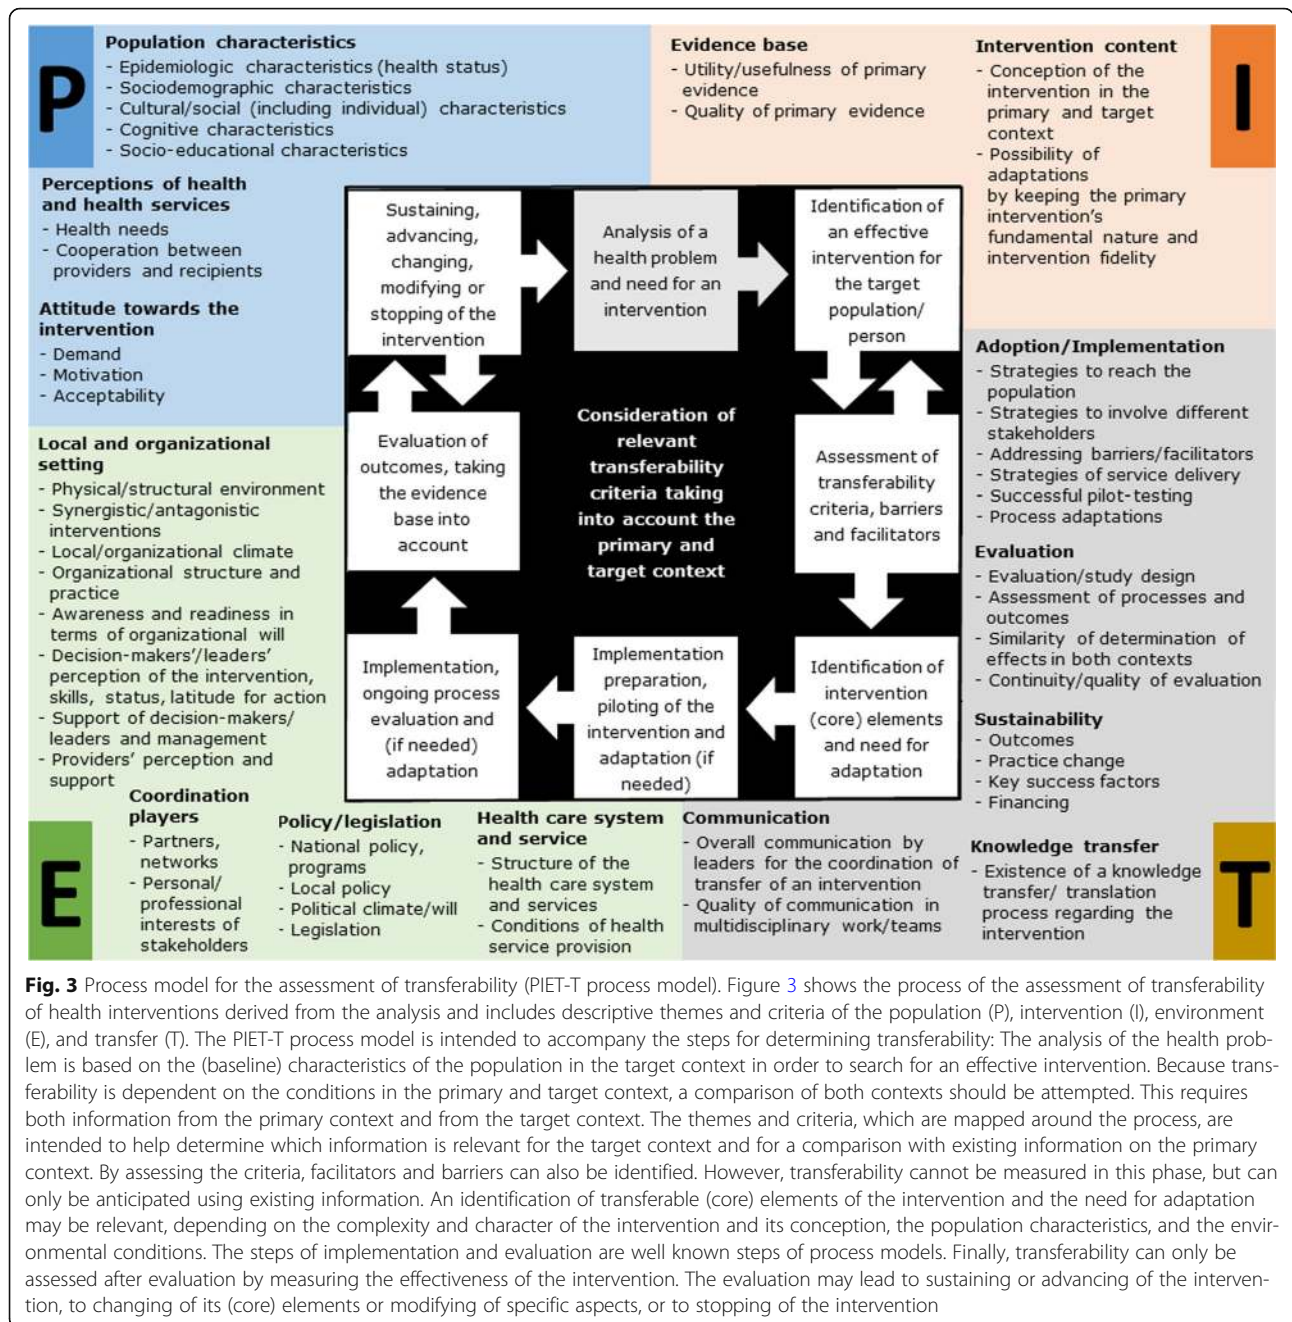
P

Population characteristics
- Epidemiologic characteristics (health status)
- Sociodemographic characteristics
- Cultural/social (including individual) characteristics
- Cognitive characteristics
- Socio-educational characteristics

Perceptions of health and health services
- Health needs
- Cooperation between providers and recipients

Attitude towards the intervention
- Demand
- Motivation
- Acceptability

Evidence base
- Utility/usefulness of primary evidence
- Quality of primary evidence

Intervention content
- Conception of the intervention in the primary and target context
- Possibility of adaptations by keeping the primary intervention's fundamental nature and intervention fidelity

I

Sustaining, advancing, changing, modifying or stopping of the intervention

Analysis of a health problem and need for an intervention

Identification of an effective intervention for the target population/ person

Evaluation of outcomes, taking the evidence base into account

Consideration of relevant transferability criteria taking into account the primary and target context

Assessment of transferability criteria, barriers and facilitators

Implementation, ongoing process evaluation and (if needed) adaptation

Implementation preparation, piloting of the intervention and adaptation (if needed)

Identification of intervention (core) elements and need for adaptation

Adoption/Implementation
- Strategies to reach the population
- Strategies to involve different stakeholders
- Addressing barriers/facilitators
- Strategies of service delivery
- Successful pilot-testing
- Process adaptations

Evaluation
- Evaluation/study design
- Assessment of processes and outcomes
- Similarity of determination of effects in both contexts
- Continuity/quality of evaluation

Sustainability
- Outcomes
- Practice change
- Key success factors
- Financing

Local and organizational setting
- Physical/structural environment
- Synergistic/antagonistic interventions
- Local/organizational climate
- Organizational structure and practice
- Awareness and readiness in terms of organizational will
- Decision-makers'/leaders' perception of the intervention, skills, status, latitude for action
- Support of decision-makers/ leaders and management
- Providers' perception and support

E

Coordination players
- Partners, networks
- Personal/ professional interests of stakeholders

Policy/legislation
- National policy, programs
- Local policy
- Political climate/will
- Legislation

Health care system and service
- Structure of the health care system and services
- Conditions of health service provision

Communication
- Overall communication by leaders for the coordination of transfer of an intervention
- Quality of communication in multidisciplinary work/teams

Knowledge transfer
- Existence of a knowledge transfer/ translation process regarding the intervention

T

**Fig. 3** Process model for the assessment of transferability (PIET-T process model). Figure 3 shows the process of the assessment of transferability of health interventions derived from the analysis and includes descriptive themes and criteria of the population (P), intervention (I), environment (E), and transfer (T). The PIET-T process model is intended to accompany the steps for determining transferability: The analysis of the health problem is based on the (baseline) characteristics of the population in the target context in order to search for an effective intervention. Because transferability is dependent on the conditions in the primary and target context, a comparison of both contexts should be attempted. This requires both information from the primary context and from the target context. The themes and criteria, which are mapped around the process, are intended to help determine which information is relevant for the target context and for a comparison with existing information on the primary context. By assessing the criteria, facilitators and barriers can also be identified. However, transferability cannot be measured in this phase, but can only be anticipated using existing information. An identification of transferable (core) elements of the intervention and the need for adaptation may be relevant, depending on the complexity and character of the intervention and its conception, the population characteristics, and the environmental conditions. The steps of implementation and evaluation are well known steps of process models. Finally, transferability can only be assessed after evaluation by measuring the effectiveness of the intervention. The evaluation may lead to sustaining or advancing of the intervention, to changing of its (core) elements or modifying of specific aspects, or to stopping of the intervention